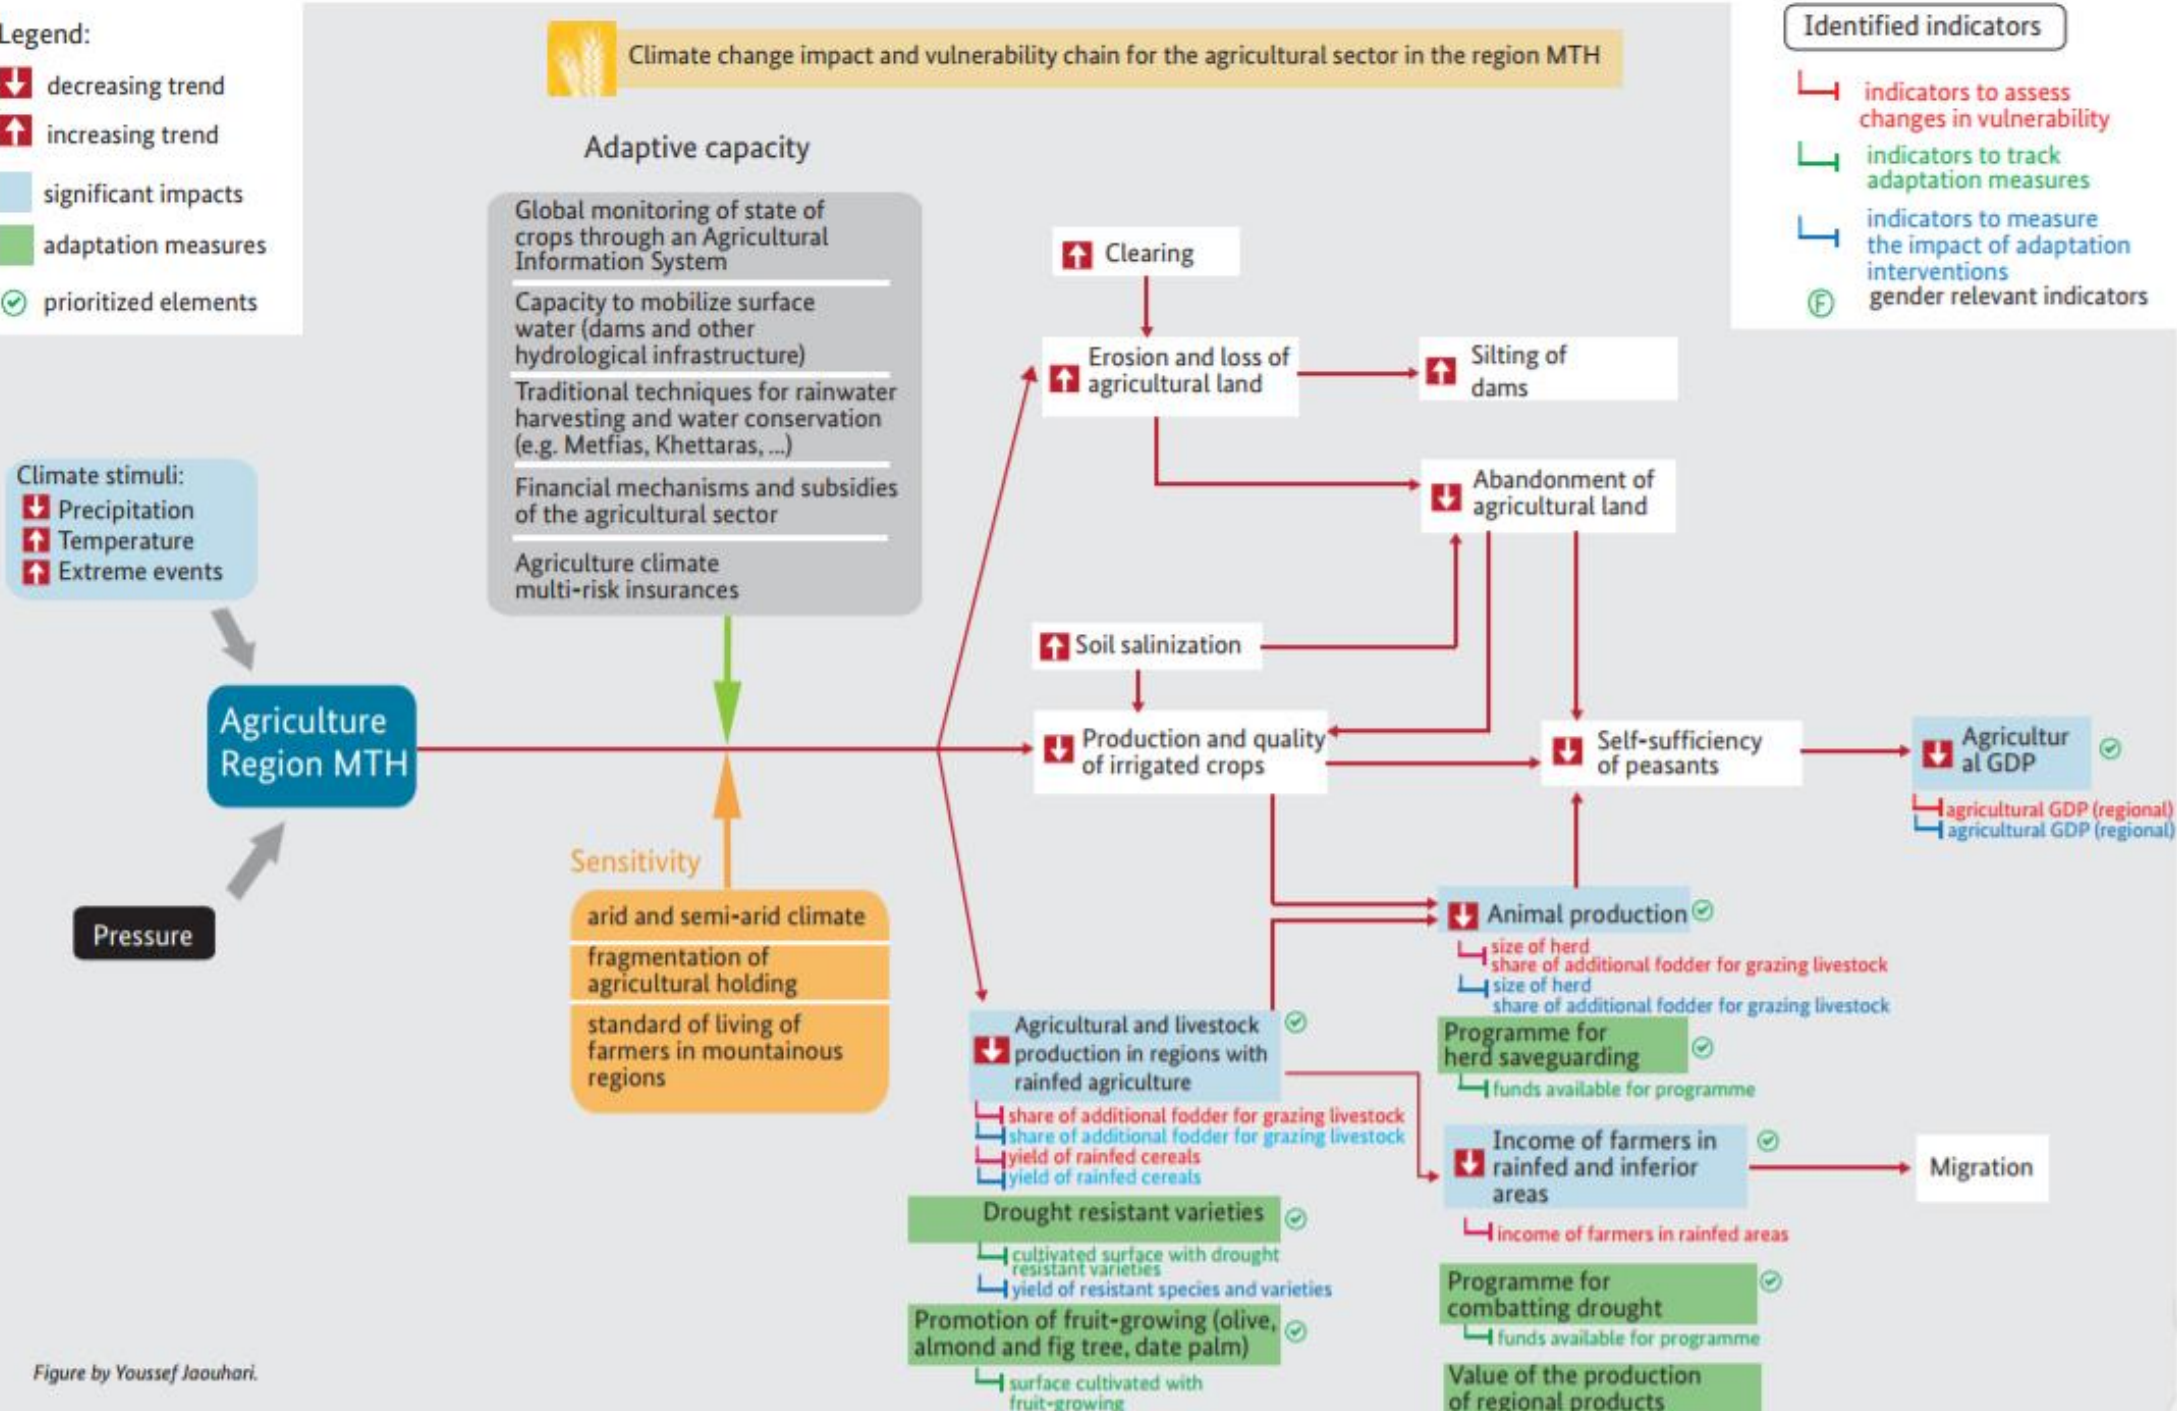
Legend:
decreasing trend
increasing trend
significant impacts
adaptation measures
prioritized elements

Climate change impact and vulnerability chain for the agricultural sector in the region MTH

Identified indicators
indicators to assess changes in vulnerability
indicators to track adaptation measures
indicators to measure the impact of adaptation interventions
gender relevant indicators

Adaptive capacity

Global monitoring of state of crops through an Agricultural Information System
Capacity to mobilize surface water (dams and other hydrological infrastructure)
Traditional techniques for rainwater harvesting and water conservation (e.g. Metfias, Khettaras, ...)
Financial mechanisms and subsidies of the agricultural sector
Agriculture climate multi-risk insurances

Clearing
Erosion and loss of agricultural land
Silting of dams
Abandonment of agricultural land
Soil salinization

Climate stimuli:
Precipitation
Temperature
Extreme events

Agriculture Region MTH

Production and quality of irrigated crops
Self-sufficiency of peasants
Agricultural GDP
agricultural GDP (regional)
agricultural GDP (regional)

Pressure

Sensitivity
arid and semi-arid climate
fragmentation of agricultural holding
standard of living of farmers in mountainous regions

Animal production
size of herd
share of additional fodder for grazing livestock
size of herd
share of additional fodder for grazing livestock
Programme for herd saveguarding
funds available for programme

Agricultural and livestock production in regions with rainfed agriculture
share of additional fodder for grazing livestock
share of additional fodder for grazing livestock
yield of rainfed cereals
yield of rainfed cereals

Income of farmers in rainfed and inferior areas
income of farmers in rainfed areas
Migration

Drought resistant varieties
cultivated surface with drought resistant varieties
yield of resistant species and varieties

Programme for combatting drought
funds available for programme

Promotion of fruit-growing (olive, almond and fig tree, date palm)
surface cultivated with fruit-growing

Value of the production of regional products

Figure by Youssef Jaouhari.